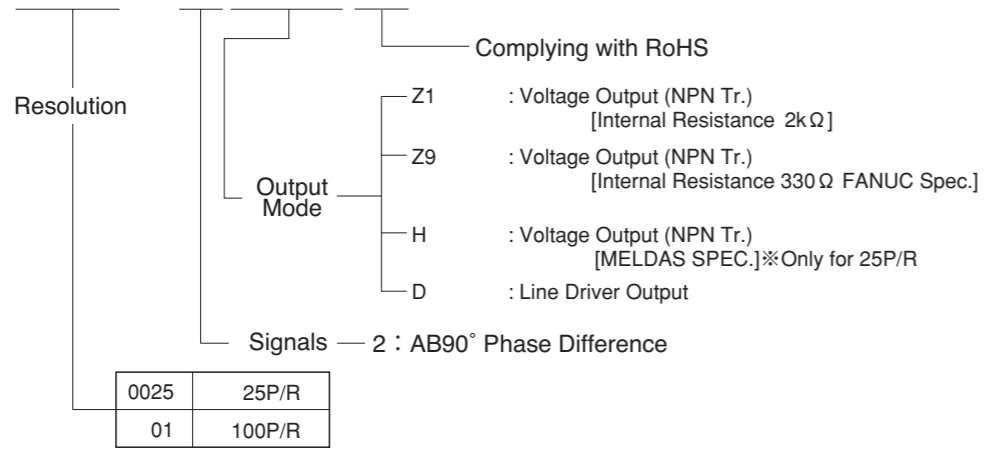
Complying with RoHS

Resolution

Z1 : Voltage Output (NPN Tr.) [Internal Resistance 2kΩ]

Z9 : Voltage Output (NPN Tr.) [Internal Resistance 330Ω FANUC Spec.]

Output Mode

H : Voltage Output (NPN Tr.) [MELDAS SPEC.]※Only for 25P/R

D : Line Driver Output

Signals — 2：AB90° Phase Difference

| 0025 | 25P/R |
|---|---|
| 01 | 100P/R |